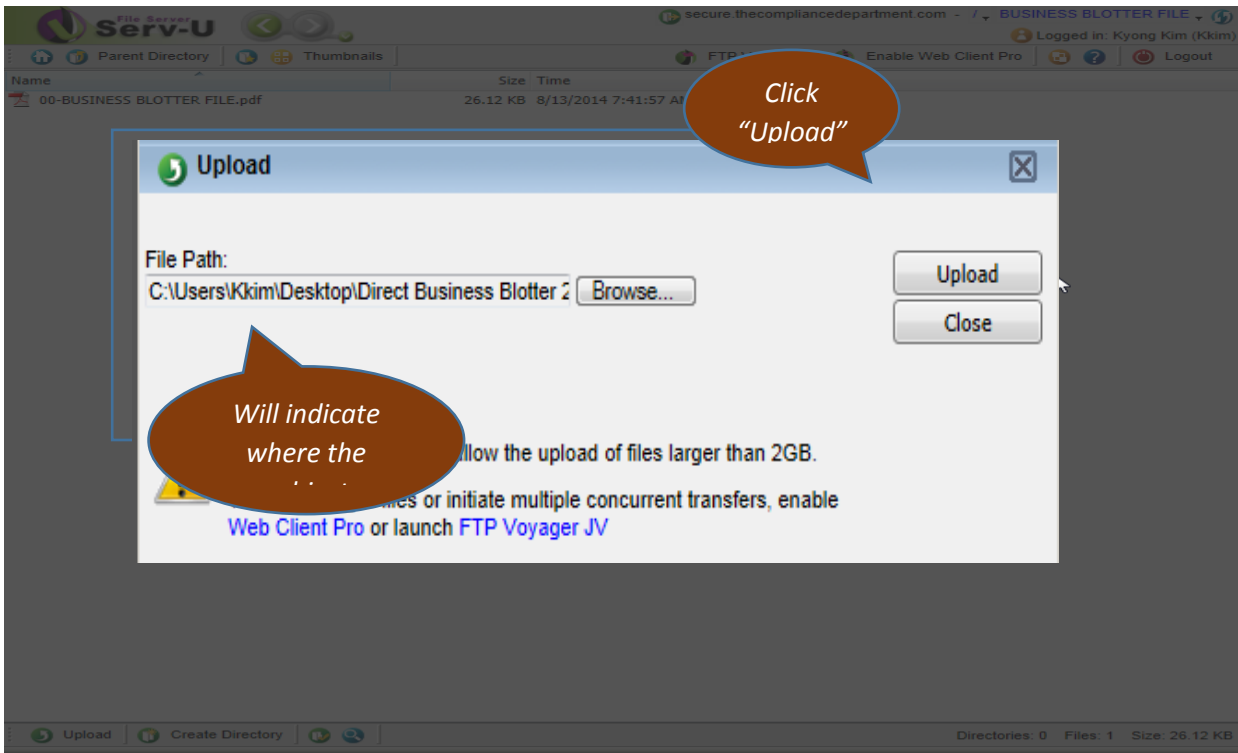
File Server Serv-U

secure.thecompliancedepartment.com - / BUSINESS BLOTTER FILE

Logged in: Kyong Kim (Kkim)

Parent Directory | Thumbnails

FTP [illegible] | Enable Web Client Pro | Logout

| Name | Size | Time |
|---|---|---|
| 00-BUSINESS BLOTTER FILE.pdf | 26.12 KB | 8/13/2014 7:41:57 A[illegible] |

Click "Upload"

Upload

File Path:

C:\Users\Kkim\Desktop\Direct Business Blotter 2

Browse...

Upload

Close

Will indicate where the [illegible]

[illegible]llow the upload of files larger than 2GB.

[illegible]iles or initiate multiple concurrent transfers, enable Web Client Pro or launch FTP Voyager JV

Upload | Create Directory

Directories: 0 Files: 1 Size: 26.12 KB